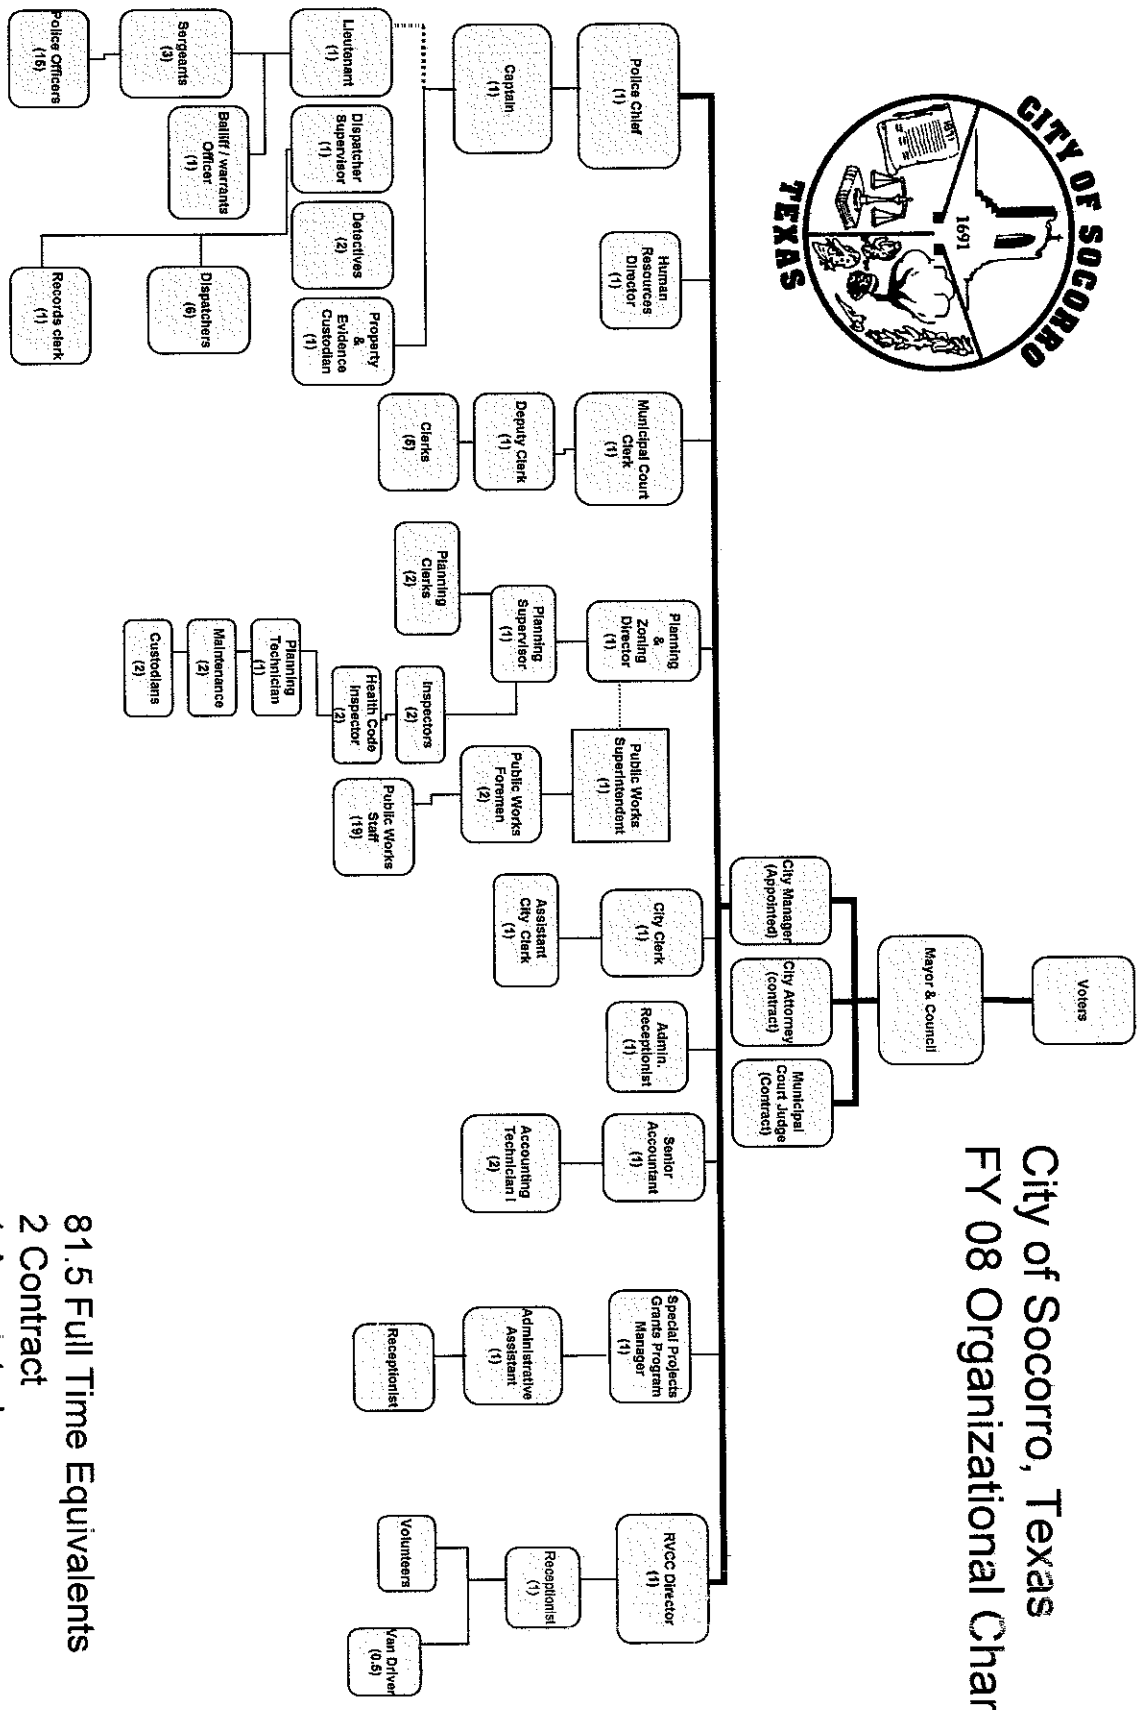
City of Socorro, Texas
FY 08 Organizational Char

CITY OF SOCORRO
TEXAS
1691
1691

Voters

Mayor & Council

City Manager (Appointed)

City Attorney (contract)

Municipal Court Judge (Contract)

Police Chief (1)

Captain (1)

Lieutenant (1)

Sergeants (3)

Police Officers (16)

Bailiff / warrants Officer (1)

Dispatcher Supervisor (1)

Dispatchers (6)

Records clerk (1)

Detectives (2)

Property & Evidence Custodian (1)

Human Resources Director (1)

Municipal Court Clerk (1)

Deputy Clerk (1)

Clerks (5)

Planning & Zoning Director (1)

Planning Supervisor (1)

Planning Clerks (2)

Inspectors (2)

Health Code Inspector (2)

Planning Technician (1)

Maintenance (2)

Custodians (2)

Public Works Superintendent (1)

Public Works Foremen (2)

Public Works Staff (19)

City Clerk (1)

Assistant City Clerk (1)

Admin. Receptionist (1)

Senior Accountant (1)

Accounting Technician I (2)

Special Projects Grants Program Manager (1)

Administrative Assistant (1)

Receptionist

RVCC Director (1)

Receptionist (1)

Volunteers

Van Driver (0.5)

81.5 Full Time Equivalents
2 Contract
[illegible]